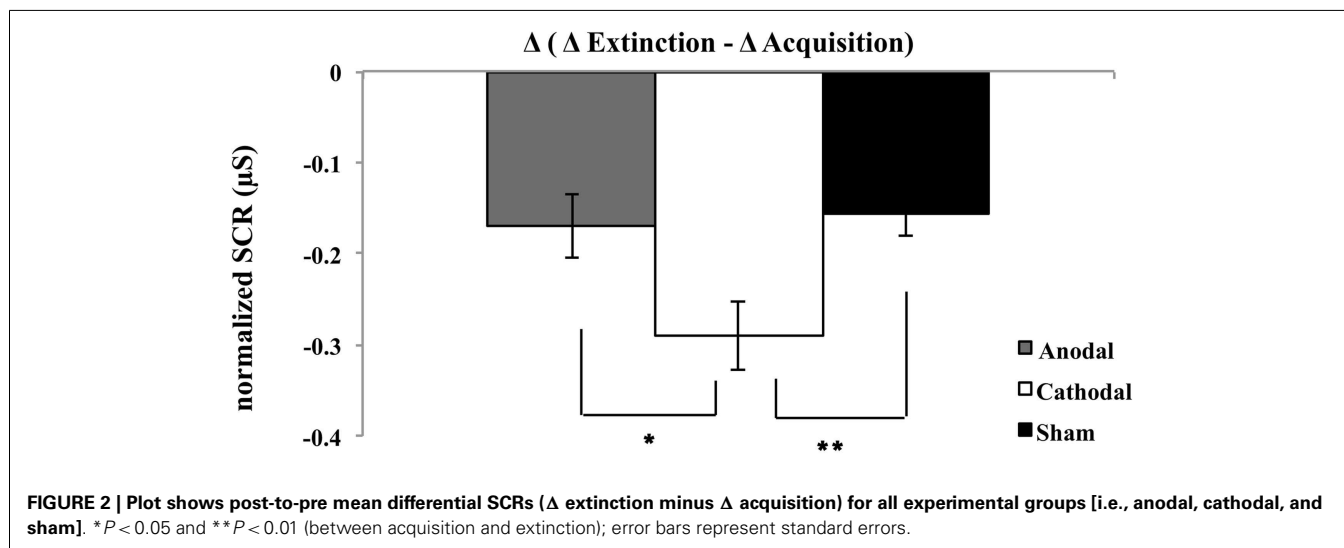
Δ ( Δ Extinction - Δ Acquisition)

0

-0.1

-0.2

-0.3

-0.4

normalized SCR (μS)

*

**

Anodal

Cathodal

Sham

**FIGURE 2 | Plot shows post-to-pre mean differential SCRs (Δ extinction minus Δ acquisition) for all experimental groups [i.e., anodal, cathodal, and sham].** *$P < 0.05$ and **$P < 0.01$ (between acquisition and extinction); error bars represent standard errors.